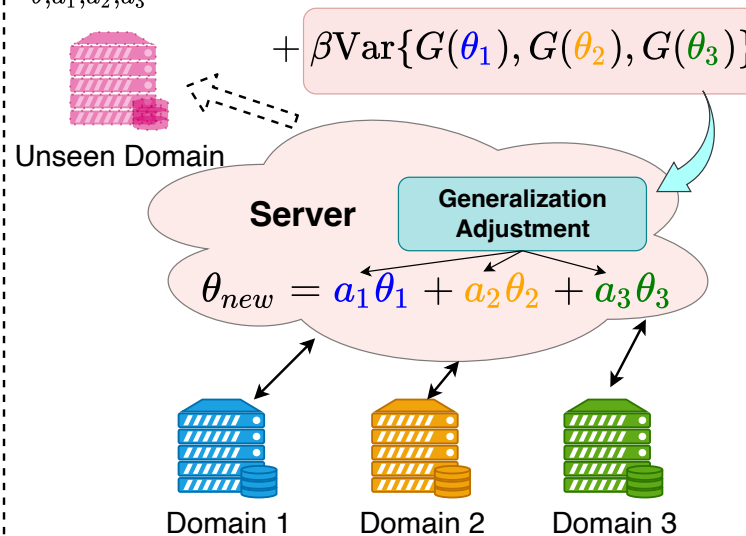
$\theta, a_1, a_2, a_3$

$+ \beta \mathrm{Var}\{G(\theta_1), G(\theta_2), G(\theta_3)\}$

Unseen Domain

Server

Generalization Adjustment

$\theta_{new} = a_1\theta_1 + a_2\theta_2 + a_3\theta_3$

Domain 1

Domain 2

Domain 3